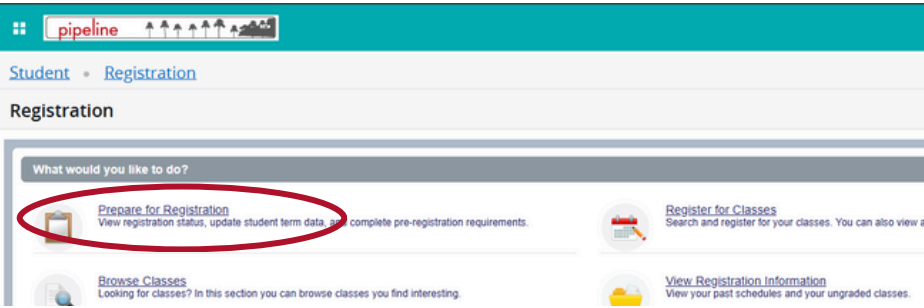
pipeline

Student • Registration

Registration

What would you like to do?

Prepare for Registration
View registration status, update student term data, and complete pre-registration requirements.

Register for Classes
Search and register for your classes. You can also view a

Browse Classes
Looking for classes? In this section you can browse classes you find interesting.

View Registration Information
View your past schedules and your ungraded classes.